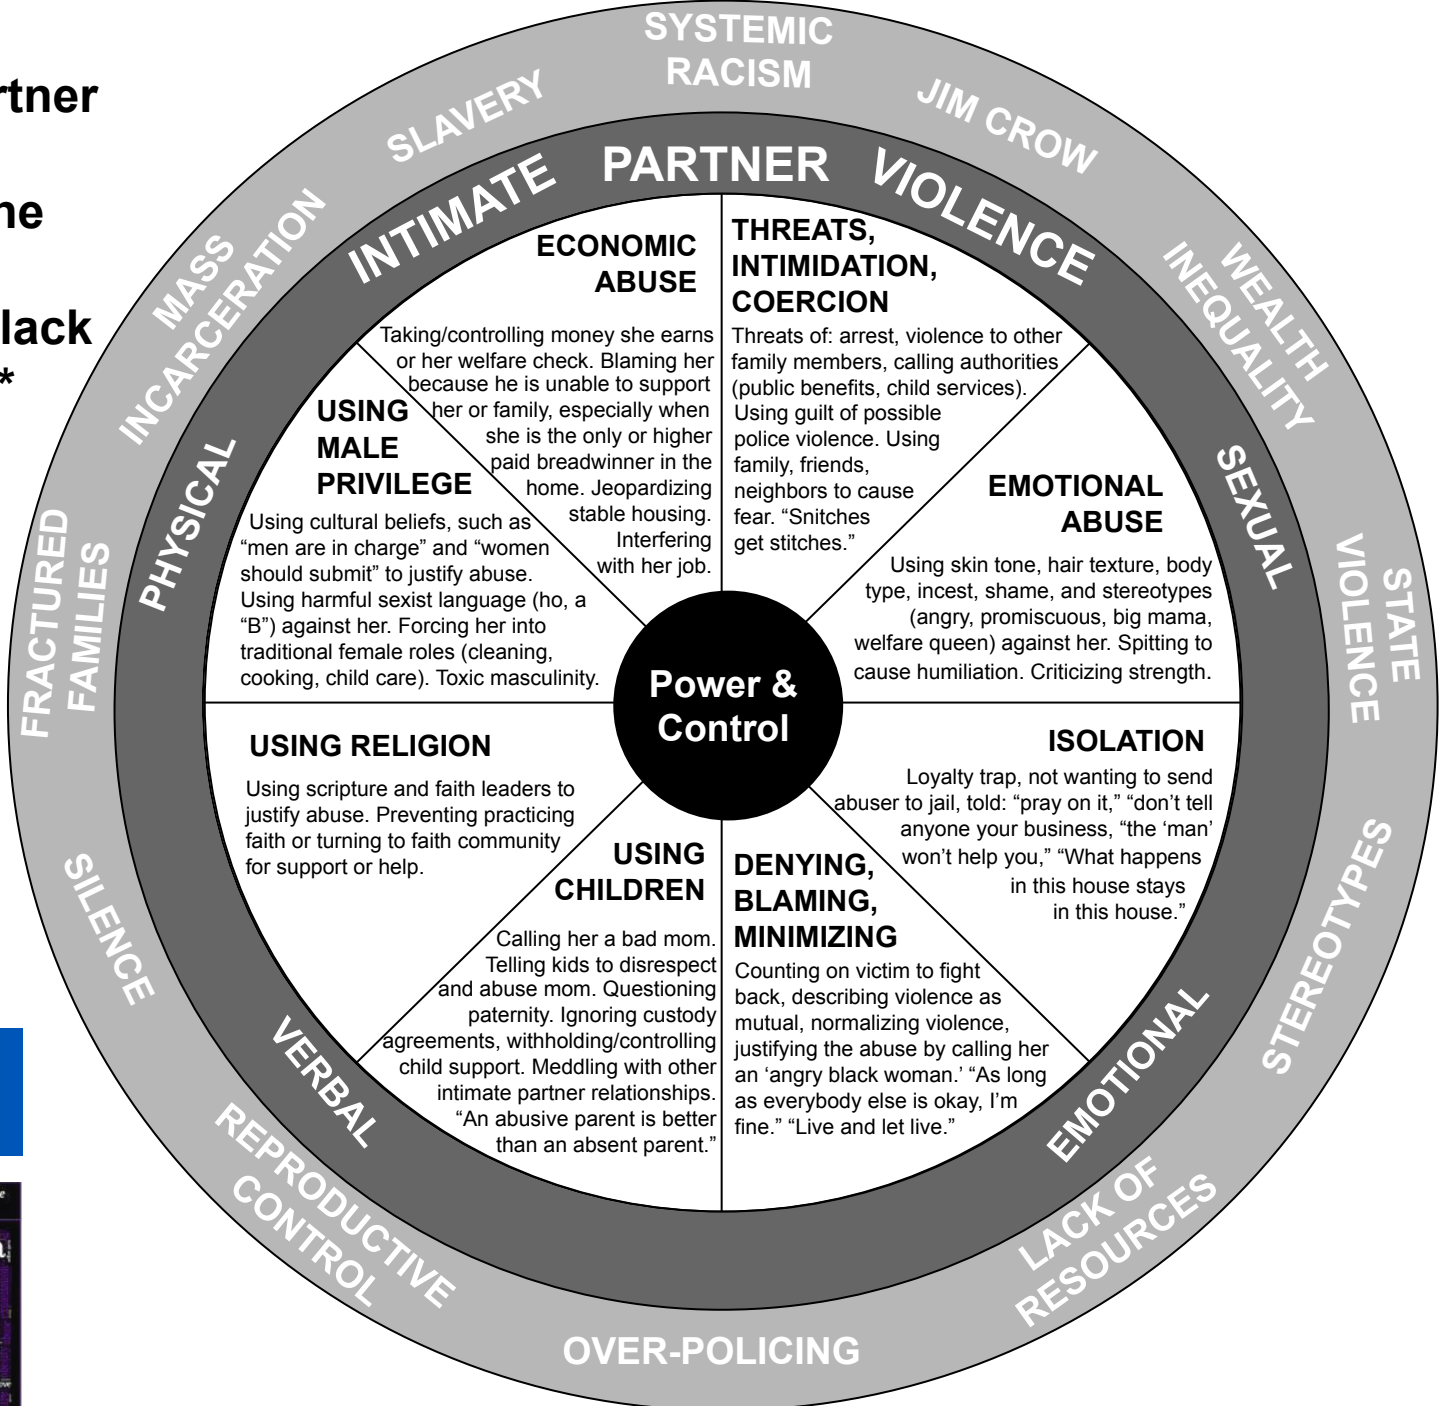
rtner

he

lack
*

SYSTEMIC RACISM

JIM CROW

WEALTH INEQUALITY

STATE VIOLENCE

STEREOTYPES

LACK OF RESOURCES

OVER-POLICING

REPRODUCTIVE CONTROL

SILENCE

FRACTURED FAMILIES

MASS INCARCERATION

SLAVERY

INTIMATE PARTNER VIOLENCE

SEXUAL

EMOTIONAL

VERBAL

PHYSICAL

ECONOMIC ABUSE

Taking/controlling money she earns or her welfare check. Blaming her because he is unable to support her or family, especially when she is the only or higher paid breadwinner in the home. Jeopardizing stable housing. Interfering with her job.

THREATS, INTIMIDATION, COERCION

Threats of: arrest, violence to other family members, calling authorities (public benefits, child services). Using guilt of possible police violence. Using family, friends, neighbors to cause fear. "Snitches get stitches."

EMOTIONAL ABUSE

Using skin tone, hair texture, body type, incest, shame, and stereotypes (angry, promiscuous, big mama, welfare queen) against her. Spitting to cause humiliation. Criticizing strength.

ISOLATION

Loyalty trap, not wanting to send abuser to jail, told: "pray on it," "don't tell anyone your business, "the 'man' won't help you," "What happens in this house stays in this house."

DENYING, BLAMING, MINIMIZING

Counting on victim to fight back, describing violence as mutual, normalizing violence, justifying the abuse by calling her an 'angry black woman.' "As long as everybody else is okay, I'm fine." "Live and let live."

USING CHILDREN

Calling her a bad mom. Telling kids to disrespect and abuse mom. Questioning paternity. Ignoring custody agreements, withholding/controlling child support. Meddling with other intimate partner relationships. "An abusive parent is better than an absent parent."

USING RELIGION

Using scripture and faith leaders to justify abuse. Preventing practicing faith or turning to faith community for support or help.

USING MALE PRIVILEGE

Using cultural beliefs, such as "men are in charge" and "women should submit" to justify abuse. Using harmful sexist language (ho, a "B") against her. Forcing her into traditional female roles (cleaning, cooking, child care). Toxic masculinity.

Power & Control